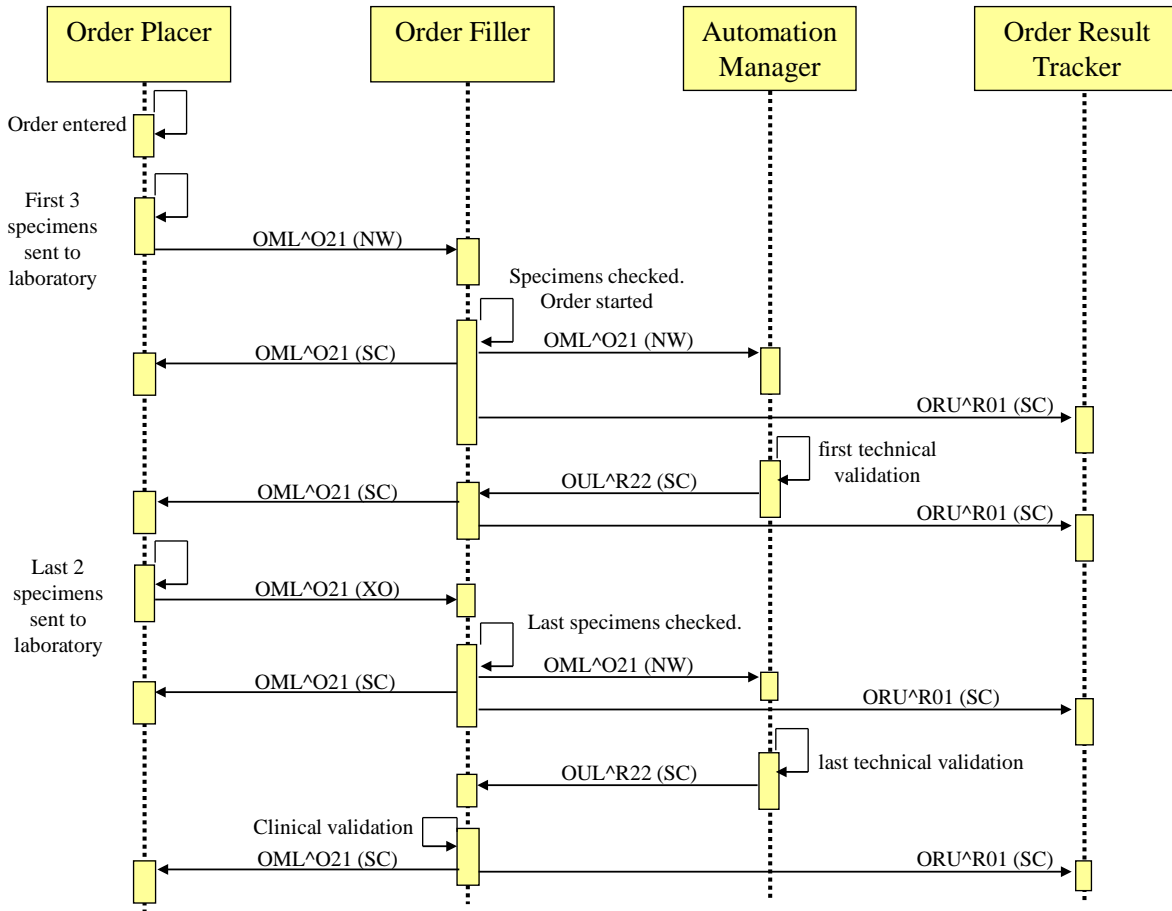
Order Placer

Order Filler

Automation Manager

Order Result Tracker

Order entered

First 3 specimens sent to laboratory

OML^O21 (NW)

Specimens checked. Order started

OML^O21 (SC)

OML^O21 (NW)

ORU^R01 (SC)

first technical validation

OML^O21 (SC)

OUL^R22 (SC)

ORU^R01 (SC)

Last 2 specimens sent to laboratory

OML^O21 (XO)

Last specimens checked.

OML^O21 (NW)

OML^O21 (SC)

ORU^R01 (SC)

last technical validation

OUL^R22 (SC)

Clinical validation

OML^O21 (SC)

ORU^R01 (SC)